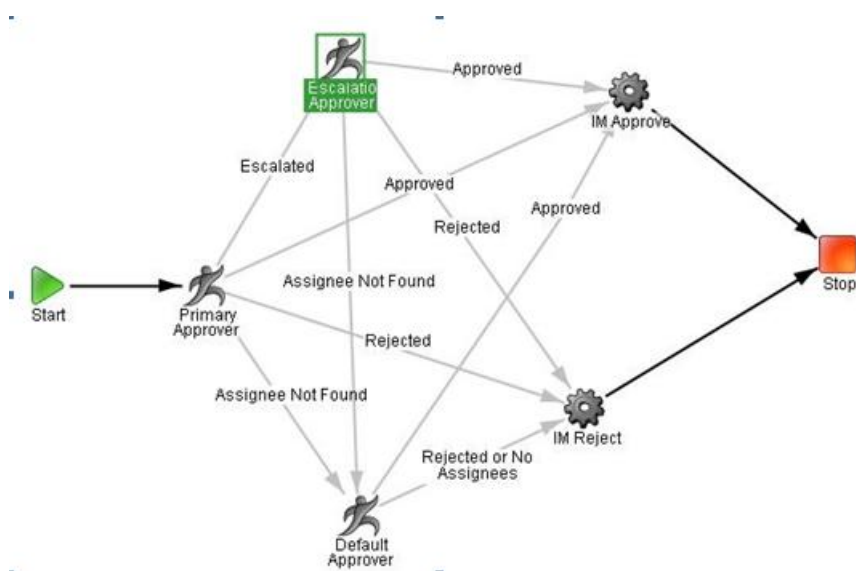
Escalatio Approver

Approved

IM Approve

Escalated

Approved

Approved

Rejected

Start

Primary Approver

Assignee Not Found

Stop

Rejected

Assignee Not Found

IM Reject

Rejected or No Assignees

Default Approver